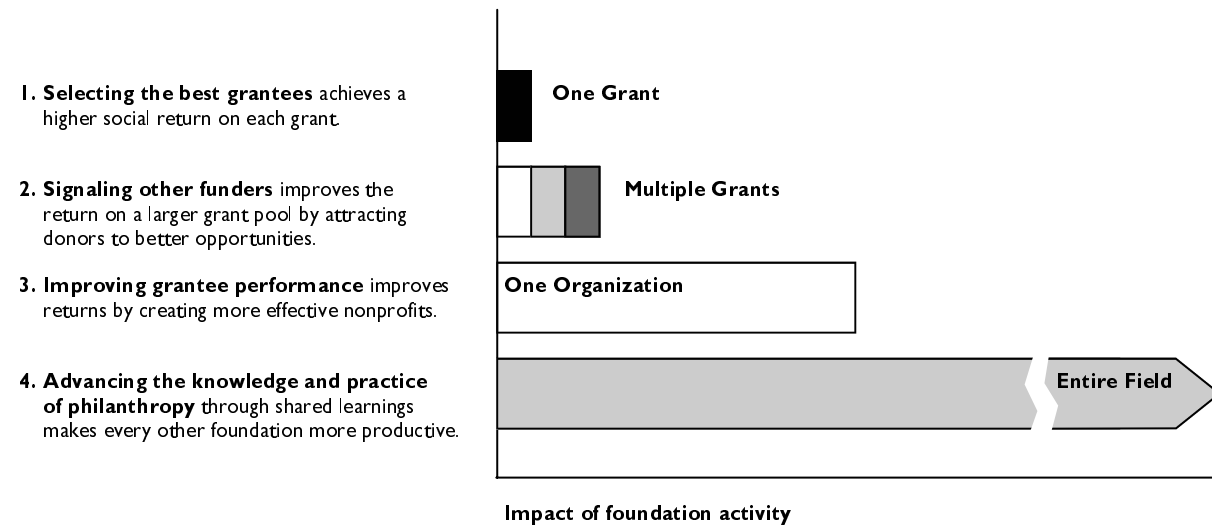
1. **Selecting the best grantees** achieves a higher social return on each grant.

2. **Signaling other funders** improves the return on a larger grant pool by attracting donors to better opportunities.

3. **Improving grantee performance** improves returns by creating more effective nonprofits.

4. **Advancing the knowledge and practice of philanthropy** through shared learnings makes every other foundation more productive.

One Grant

Multiple Grants

One Organization

Entire Field

Impact of foundation activity